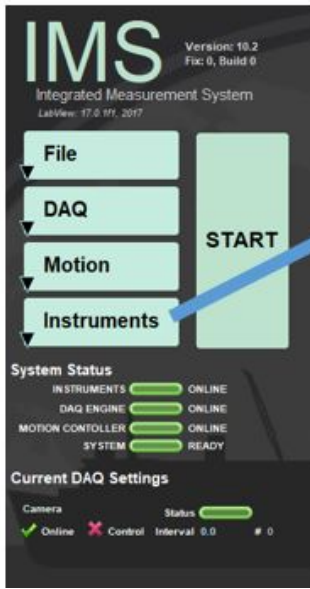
IMS

Version: 10.2
Fix: 0, Build 0

Integrated Measurement System

LabView: 17.0.1f1, 2017

File

DAQ

Motion

Instruments

START

System Status

INSTRUMENTS ONLINE

DAQ ENGINE ONLINE

MOTION CONTELLER ONLINE

SYSTEM READY

Current DAQ Settings

Camera

Online Control

Status

Interval 0.0 # 0